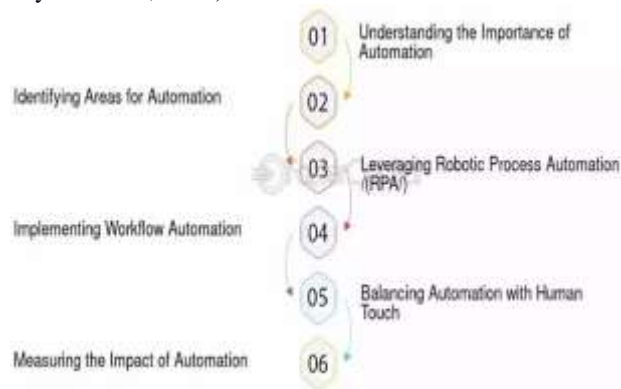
01 Understanding the Importance of Automation

Identifying Areas for Automation 02

03 Leveraging Robotic Process Automation (RPA)

Implementing Workflow Automation 04

05 Balancing Automation with Human Touch

Measuring the Impact of Automation 06